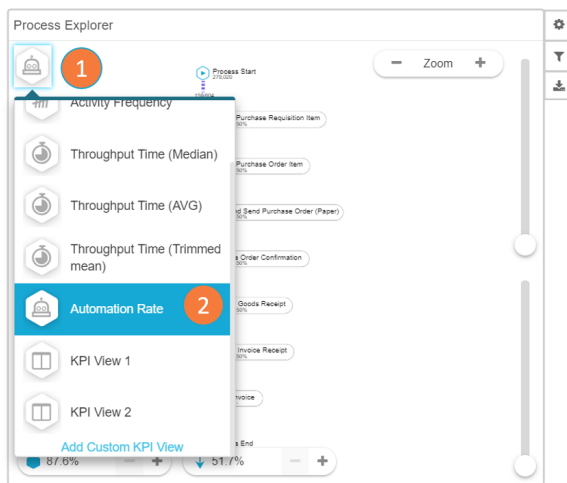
Process Explorer

1

Zoom

Process Start
279,020

Activity Frequency

Throughput Time (Median)

Throughput Time (AVG)

Throughput Time (Trimmed mean)

Automation Rate

2

KPI View 1

KPI View 2

Add Custom KPI View

Purchase Requisition Item
50%

Purchase Order Item
50%

d Send Purchase Order (Paper)
50%

s Order Confirmation
50%

Goods Receipt
50%

Invoice Receipt
50%

nvoice

s End

87.6%

51.7%